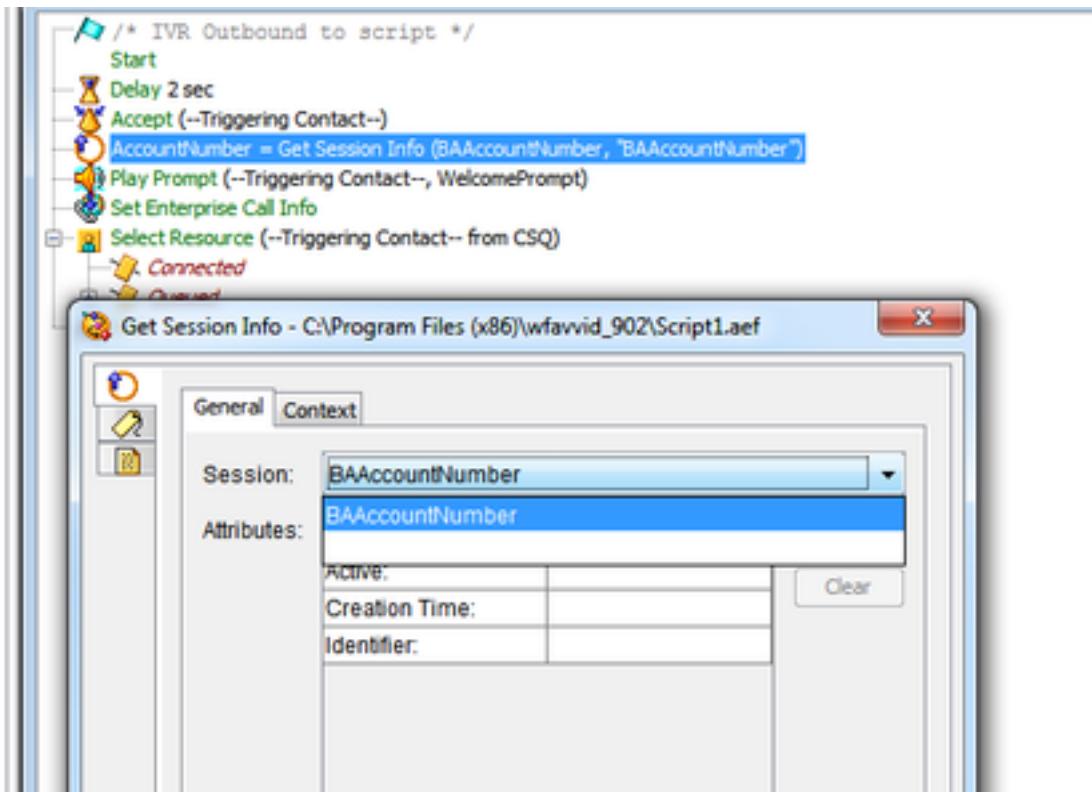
/* IVR Outbound to script */
Start
Delay 2 sec
Accept (--Triggering Contact--)
AccountNumber = Get Session Info (BAAccountNumber, "BAAccountNumber")
Play Prompt (--Triggering Contact--, WelcomePrompt)
Set Enterprise Call Info
Select Resource (--Triggering Contact-- from CSQ)
Connected
Queued

Get Session Info - C:\Program Files (x86)\wfavvid_902\Script1.aef

General
Context

Session:
BAAccountNumber
BAAccountNumber

Attributes:

| Active: | |
|---|---|
| Creation Time: | |
| Identifier: | |

Clear